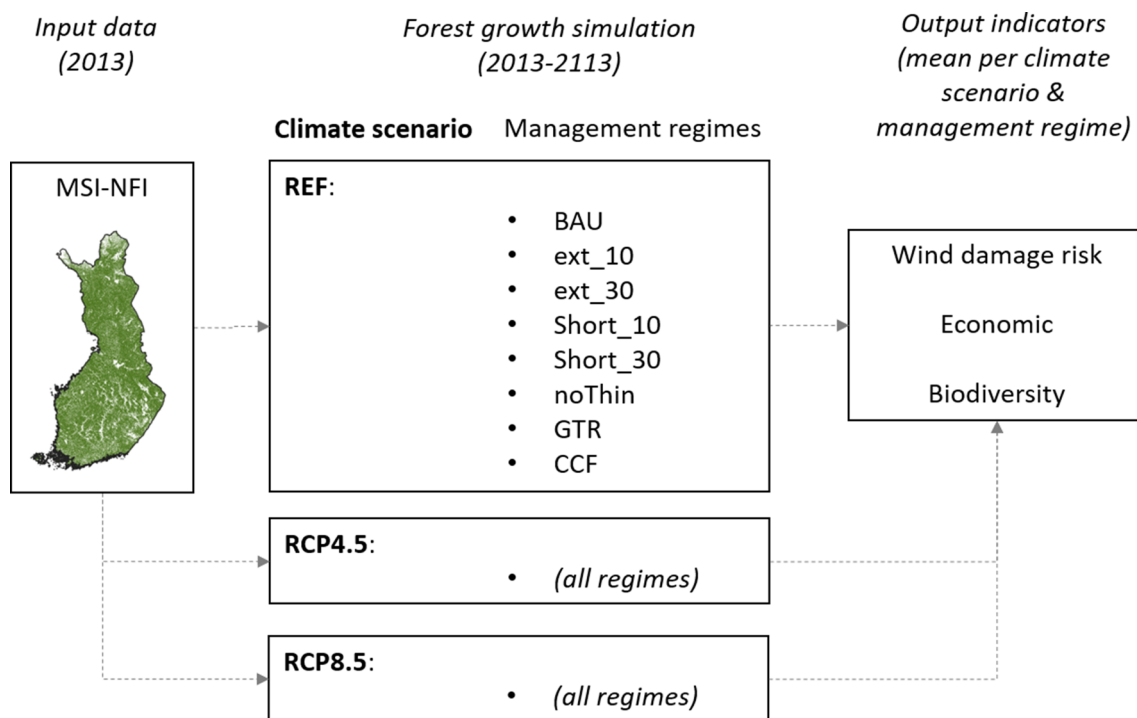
*Input data (2013)*

*Forest growth simulation (2013-2113)*

*Output indicators (mean per climate scenario & management regime)*

**Climate scenario** Management regimes

MSI-NFI

**REF**:
- BAU
- ext_10
- ext_30
- Short_10
- Short_30
- noThin
- GTR
- CCF

Wind damage risk

Economic

Biodiversity

**RCP4.5**:
- *(all regimes)*

**RCP8.5**:
- *(all regimes)*